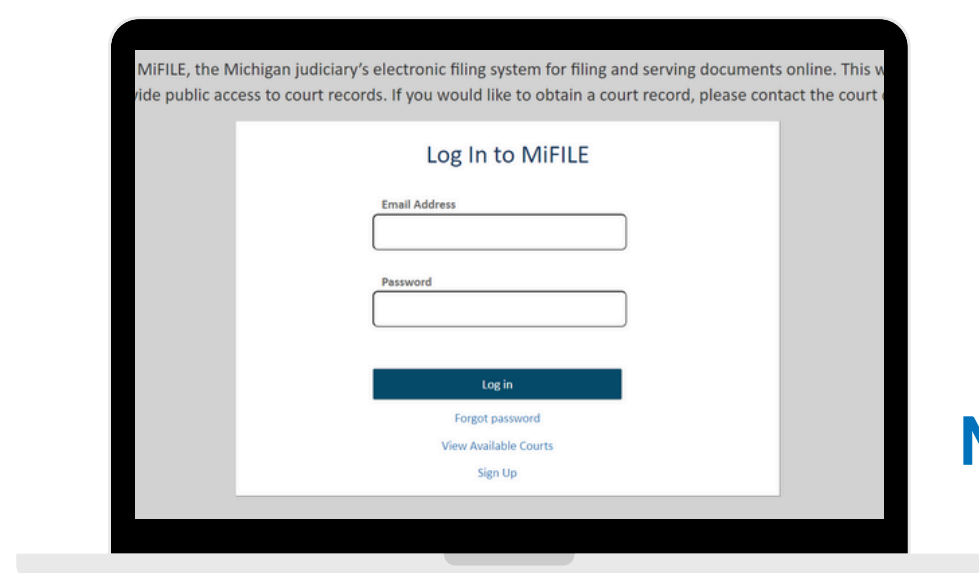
MiFILE, the Michigan judiciary's electronic filing system for filing and serving documents online. This w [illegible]

vide public access to court records. If you would like to obtain a court record, please contact the court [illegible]

Log In to MiFILE

Email Address

Password

Log in

Forgot password

View Available Courts

Sign Up

N